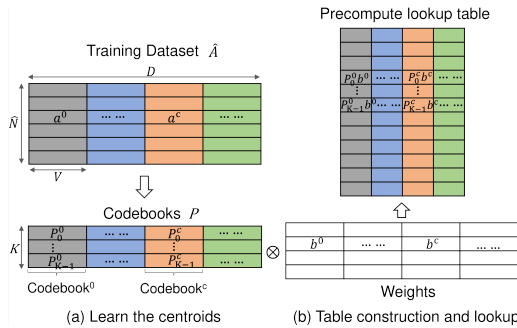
Training Dataset $\hat{A}$

$D$

$\hat{N}$

$a^0$ ... ... $a^c$ ... ...

$V$

Codebooks $P$

$K$

$P_0^0$ ... ... $P_0^c$ ... ...

⋮ ⋮

$P_{K-1}^0$ $P_{K-1}^c$

Codebook$^0$ Codebook$^c$

(a) Learn the centroids

Precompute lookup table

$P_0^0b^0$ ... ... $P_0^cb^c$ ... ...

⋮ ⋮

$P_{K-1}^0b^0$ ... ... $P_{K-1}^cb^c$ ... ...

$\otimes$

$b^0$ ... ... $b^c$ ... ...

Weights

(b) Table construction and lookup